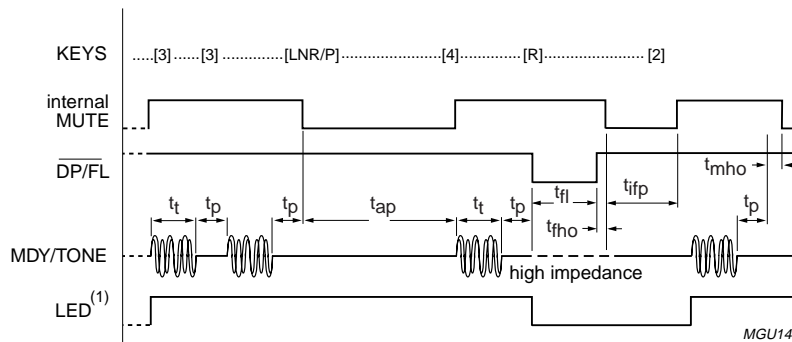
KEYS .....[3] ......[3] ..............[LNR/P]........................[4]..............[R]........................ [2]

internal MUTE

$\overline{DP}/FL$

$t_t$ $t_p$ $t_p$ $t_{ap}$ $t_t$ $t_p$ $t_{fl}$ $t_{ifp}$ $t_{mho}$ $t_{fho}$ $t_p$

MDY/TONE

high impedance

LED$^{(1)}$

MGU14